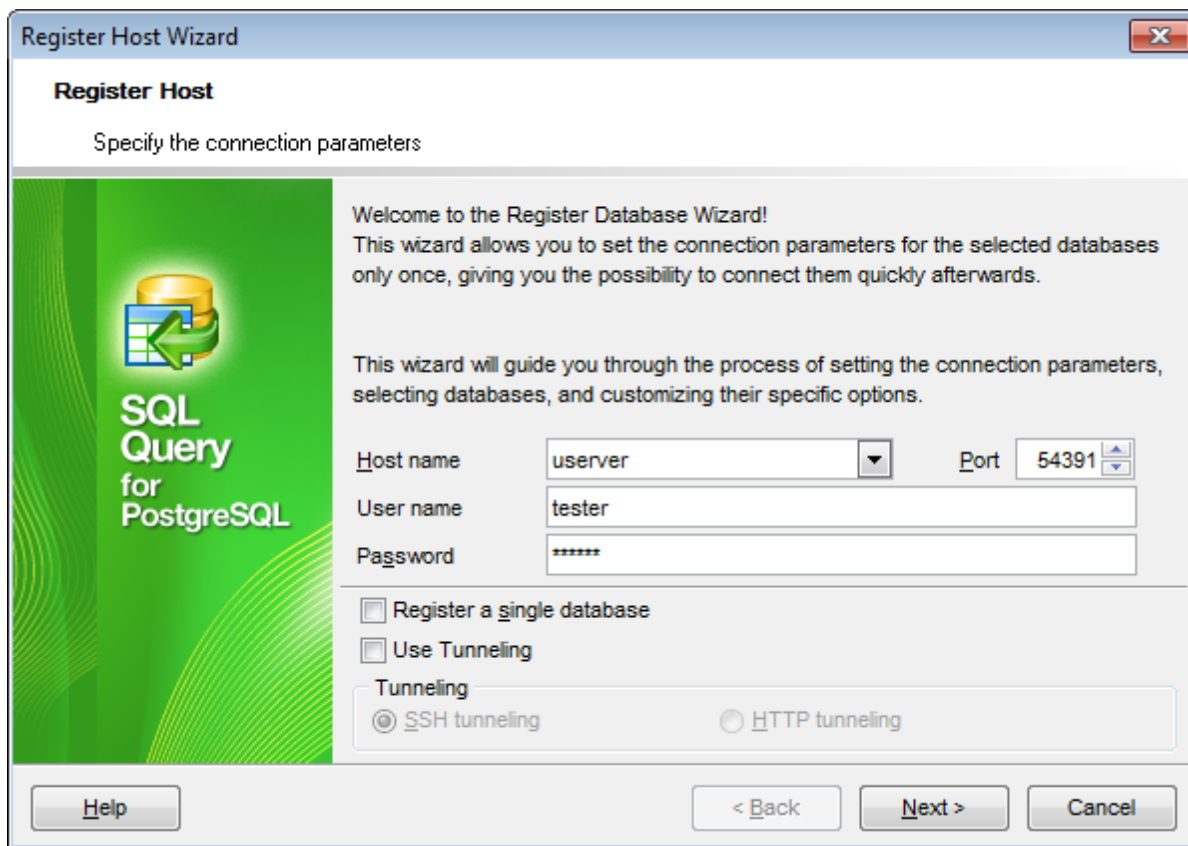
Register Host Wizard

Register Host

Specify the connection parameters

SQL Query for PostgreSQL

Welcome to the Register Database Wizard!
This wizard allows you to set the connection parameters for the selected databases only once, giving you the possibility to connect them quickly afterwards.

This wizard will guide you through the process of setting the connection parameters, selecting databases, and customizing their specific options.

Host name userver Port 54391
User name tester
Password ******

Register a single database
Use Tunneling
Tunneling
SSH tunneling HTTP tunneling

Help < Back Next > Cancel